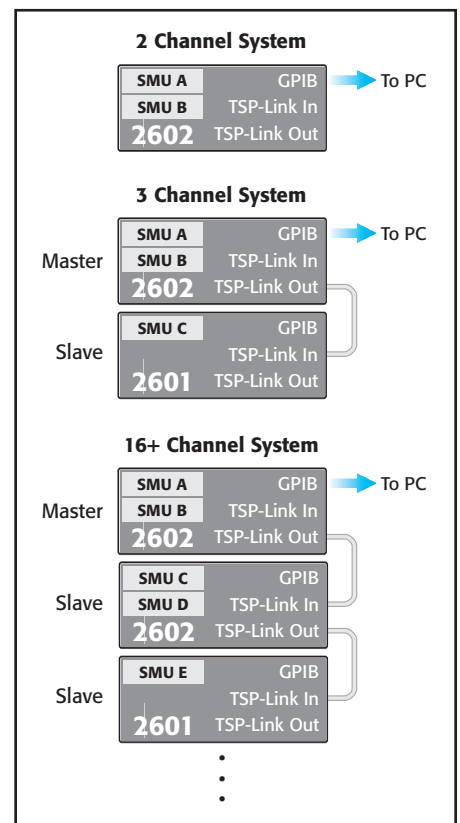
2 Channel System

SMU A GPIB To PC
SMU B TSP-Link In
2602 TSP-Link Out

3 Channel System

Master
SMU A GPIB To PC
SMU B TSP-Link In
2602 TSP-Link Out

Slave
SMU C GPIB
TSP-Link In
2601 TSP-Link Out

16+ Channel System

Master
SMU A GPIB To PC
SMU B TSP-Link In
2602 TSP-Link Out

Slave
SMU C GPIB
SMU D TSP-Link In
2602 TSP-Link Out

Slave
SMU E GPIB
TSP-Link In
2601 TSP-Link Out